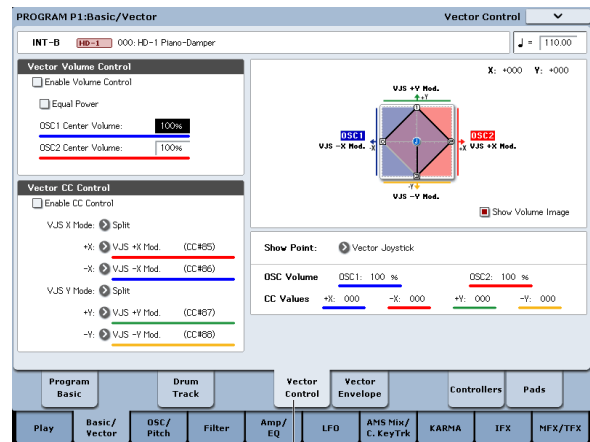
PROGRAM P1:Basic/Vector

Vector Control

INT-B HD-1 000: HD-1 Piano-Damper

♩ = 110.00

Vector Volume Control

Enable Volume Control

Equal Power

OSC1 Center Volume: 100%

OSC2 Center Volume: 100%

Vector CC Control

Enable CC Control

VJS X Mode: Split

+X: VJS +X Mod. (CC#85)

-X: VJS -X Mod. (CC#86)

VJS Y Mode: Split

+Y: VJS +Y Mod. (CC#87)

-Y: VJS -Y Mod. (CC#88)

X: +000 Y: +000

VJS +Y Mod.

+Y

OSC1

VJS -X Mod.

-X

+X

OSC2

VJS +X Mod.

-Y

VJS -Y Mod.

Show Volume Image

Show Point: Vector Joystick

OSC Volume OSC1: 100 % OSC2: 100 %

CC Values +X: 000 -X: 000 +Y: 000 -Y: 000

Program Basic

Drum Track

Vector Control

Vector Envelope

Controllers

Pads

Play

Basic/ Vector

OSC/ Pitch

Filter

Amp/ EQ

LFO

AMS Mix/ C. KeyTrk

KARMA

IFX

MFX/TFX